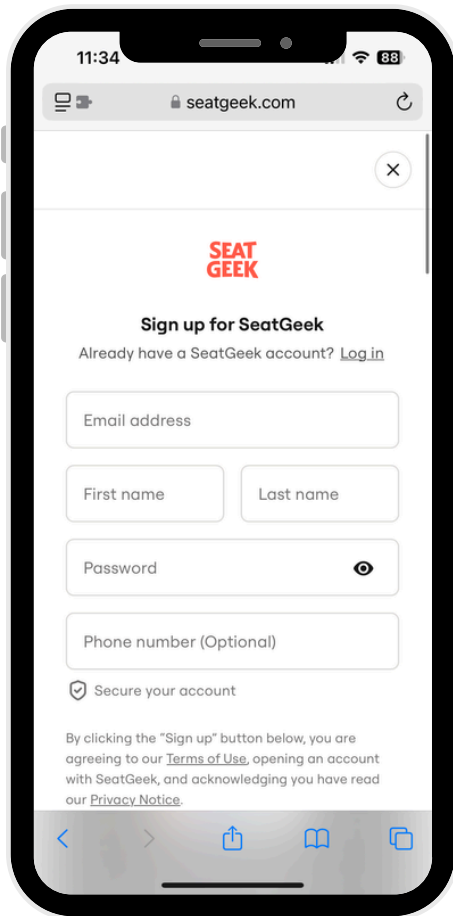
11:34
88
seatgeek.com
SEAT GEEK
Sign up for SeatGeek
Already have a SeatGeek account? Log in
Email address
First name
Last name
Password
Phone number (Optional)
Secure your account
By clicking the "Sign up" button below, you are agreeing to our Terms of Use, opening an account with SeatGeek, and acknowledging you have read our Privacy Notice.